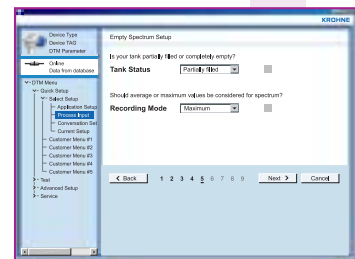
KROHNE

Device Type
Device TAG
DTM Parameter

Online
Data from database

DTM Menu
Quick Setup
Select Setup
Application Setup
Process Input
Conversation Set
Current Setup
Customer Menu #1
Customer Menu #2
Customer Menu #3
Customer Menu #4
Customer Menu #5
Test
Advanced Setup
Service

Empty Spectrum Setup

Is your tank partially filled or completely empty?

Tank Status Partially filled

Should average or maximum values be considered for spectrum?

Recording Mode Maximum

< Back 1 2 3 4 5 6 7 8 9 Next > Cancel